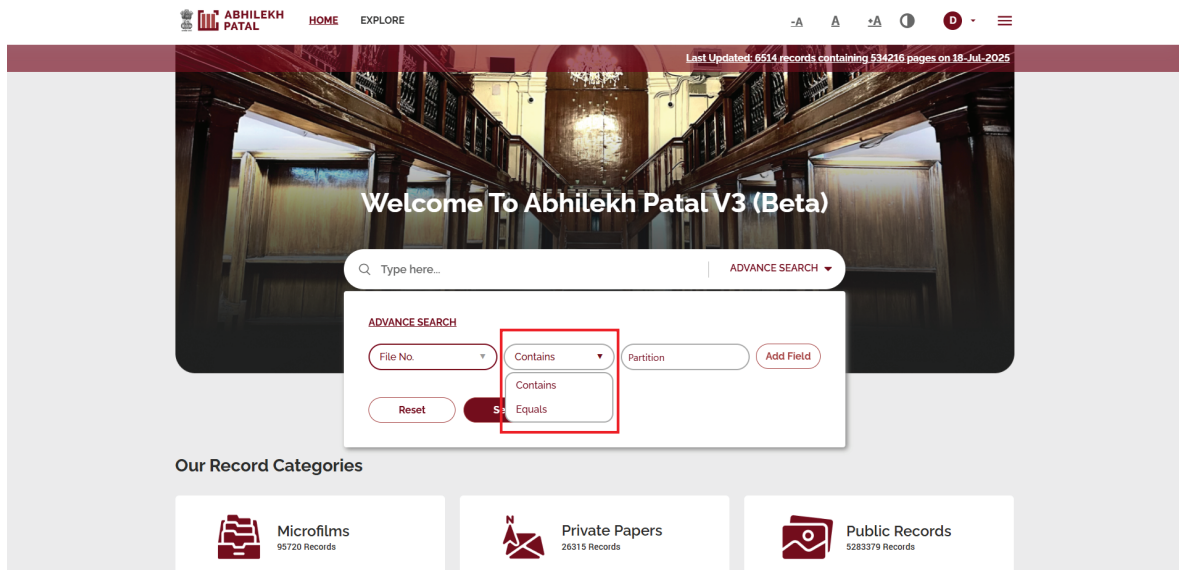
ABHILEKH PATAL
HOME EXPLORE
-A A +A
D

Last Updated: 6514 records containing 534216 pages on 18-Jul-2025

Welcome To Abhilekh Patal V3 (Beta)

Type here...
ADVANCE SEARCH

ADVANCE SEARCH
File No.
Contains
Partition
Add Field
Contains
Equals
Reset
S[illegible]

Our Record Categories

Microfilms
95720 Records

Private Papers
26315 Records

Public Records
5283379 Records